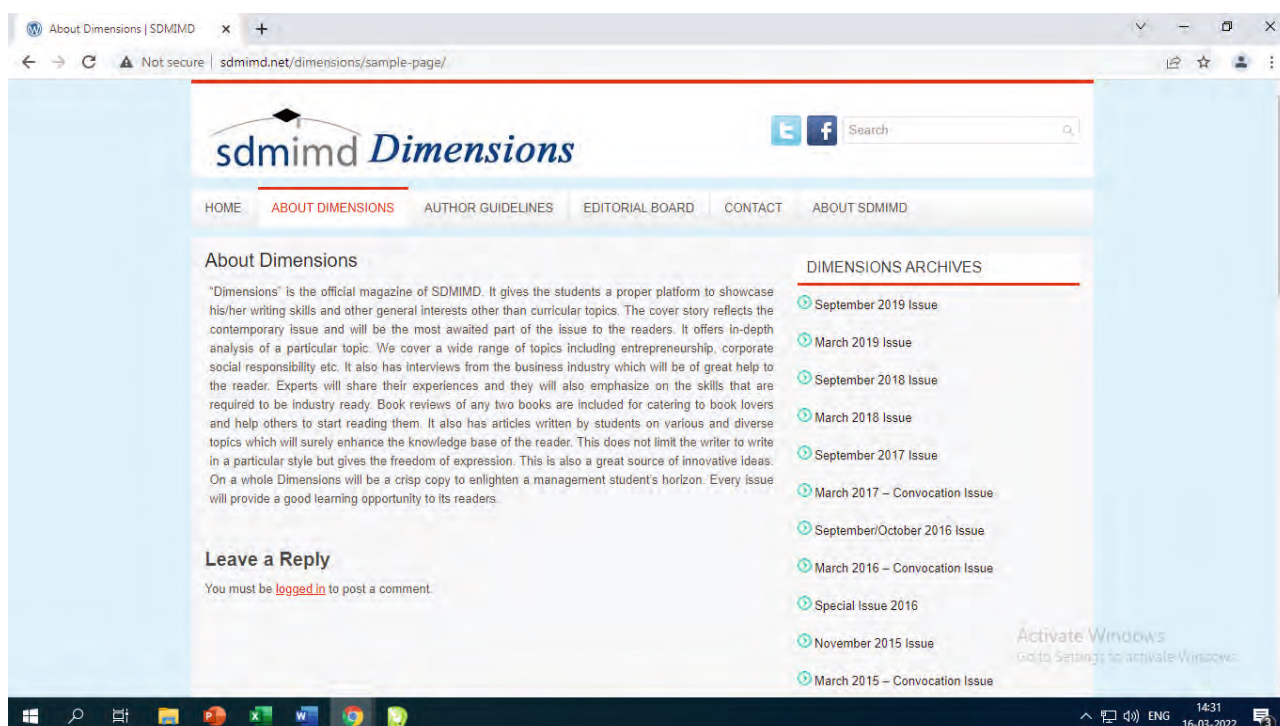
About Dimensions | SDMIMD ×  +

Not secure | sdmimd.net/dimensions/sample-page/

sdmimd Dimensions

Search

HOME  ABOUT DIMENSIONS  AUTHOR GUIDELINES  EDITORIAL BOARD  CONTACT  ABOUT SDMIMD

About Dimensions

"Dimensions" is the official magazine of SDMIMD. It gives the students a proper platform to showcase his/her writing skills and other general interests other than curricular topics. The cover story reflects the contemporary issue and will be the most awaited part of the issue to the readers. It offers in-depth analysis of a particular topic. We cover a wide range of topics including entrepreneurship, corporate social responsibility etc. It also has interviews from the business industry which will be of great help to the reader. Experts will share their experiences and they will also emphasize on the skills that are required to be industry ready. Book reviews of any two books are included for catering to book lovers and help others to start reading them. It also has articles written by students on various and diverse topics which will surely enhance the knowledge base of the reader. This does not limit the writer to write in a particular style but gives the freedom of expression. This is also a great source of innovative ideas. On a whole Dimensions will be a crisp copy to enlighten a management student's horizon. Every issue will provide a good learning opportunity to its readers.

Leave a Reply

You must be logged in to post a comment.

DIMENSIONS ARCHIVES

September 2019 Issue
March 2019 Issue
September 2018 Issue
March 2018 Issue
September 2017 Issue
March 2017 – Convocation Issue
September/October 2016 Issue
March 2016 – Convocation Issue
Special Issue 2016
November 2015 Issue
March 2015 – Convocation Issue

Activate Windows
Go to Settings to activate Windows.

ENG 14:31 16-03-2022